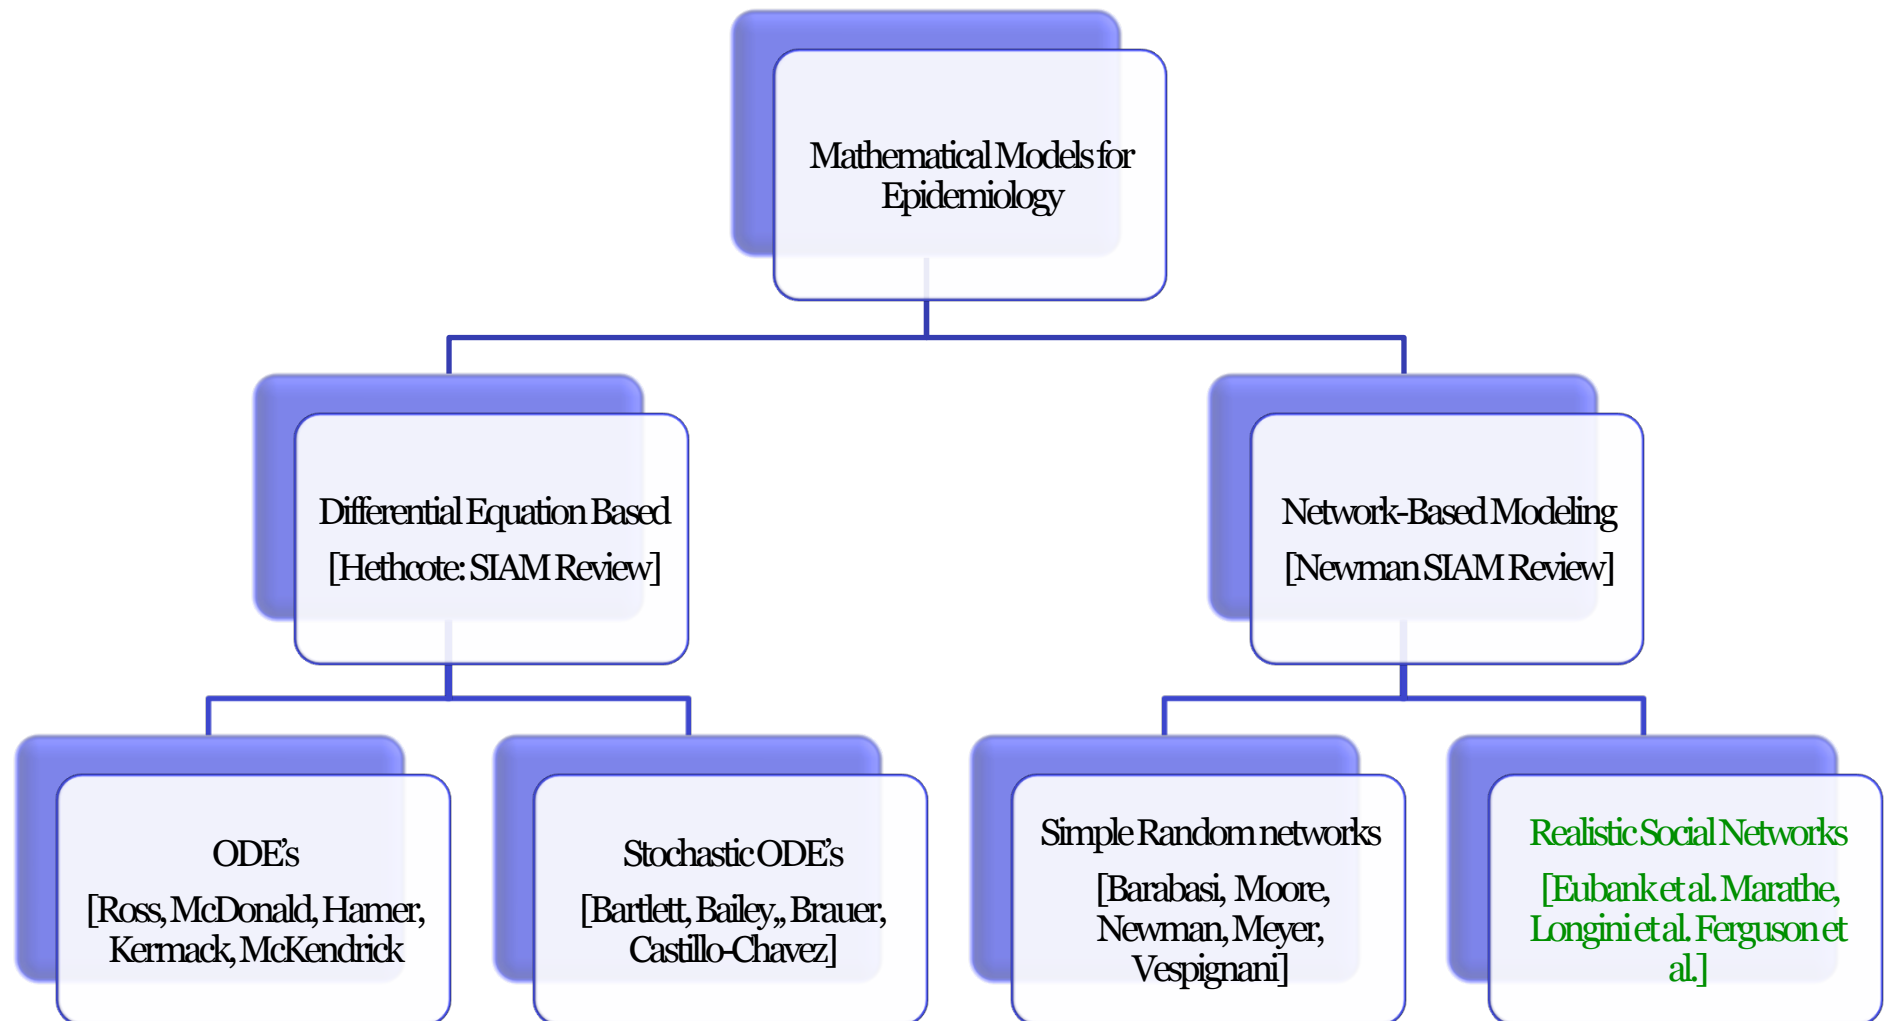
Mathematical Models for Epidemiology

Differential Equation Based [Hethcote: SIAM Review]

Network-Based Modeling [Newman SIAM Review]

ODE’s [Ross, McDonald, Hamer, Kermack, McKendrick

Stochastic ODE’s [Bartlett, Bailey,, Brauer, Castillo-Chavez]

Simple Random networks [Barabasi, Moore, Newman, Meyer, Vespignani]

Realistic Social Networks [Eubank et al. Marathe, Longini et al. Ferguson et al.]